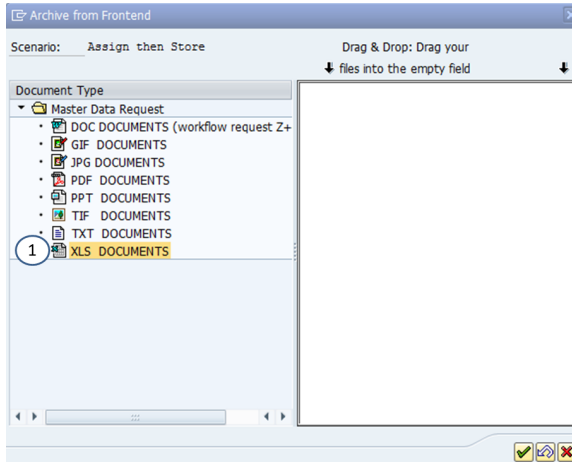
Archive from Frontend

Scenario: Assign then Store

Drag & Drop: Drag your files into the empty field

Document Type

Master Data Request

DOC DOCUMENTS (workflow request Z+

GIF DOCUMENTS

JPG DOCUMENTS

PDF DOCUMENTS

PPT DOCUMENTS

TIF DOCUMENTS

TXT DOCUMENTS

1

XLS DOCUMENTS